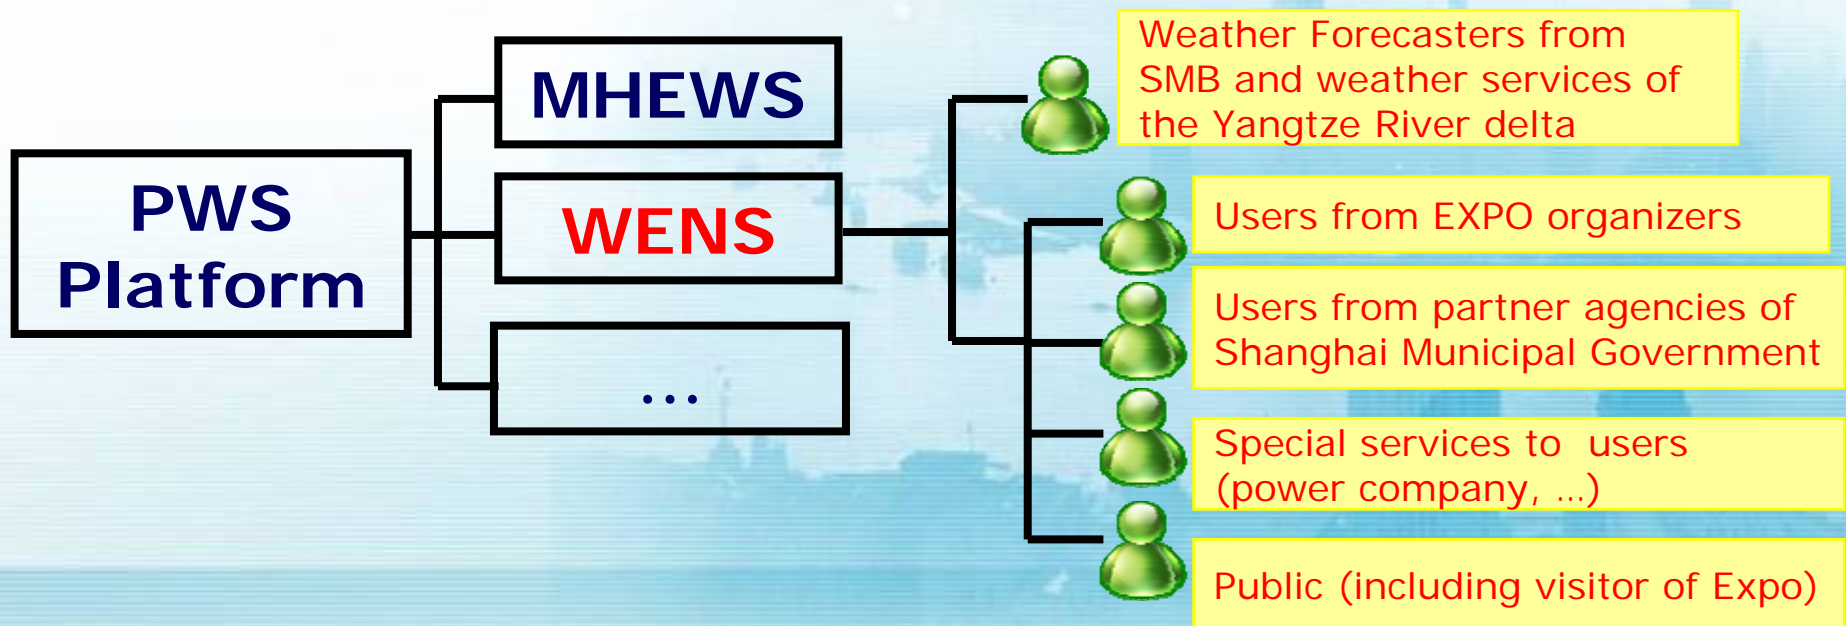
PWS Platform

MHEWS

WENS

...

Weather Forecasters from SMB and weather services of the Yangtze River delta

Users from EXPO organizers

Users from partner agencies of Shanghai Municipal Government

Special services to users (power company, ...)

Public (including visitor of Expo)